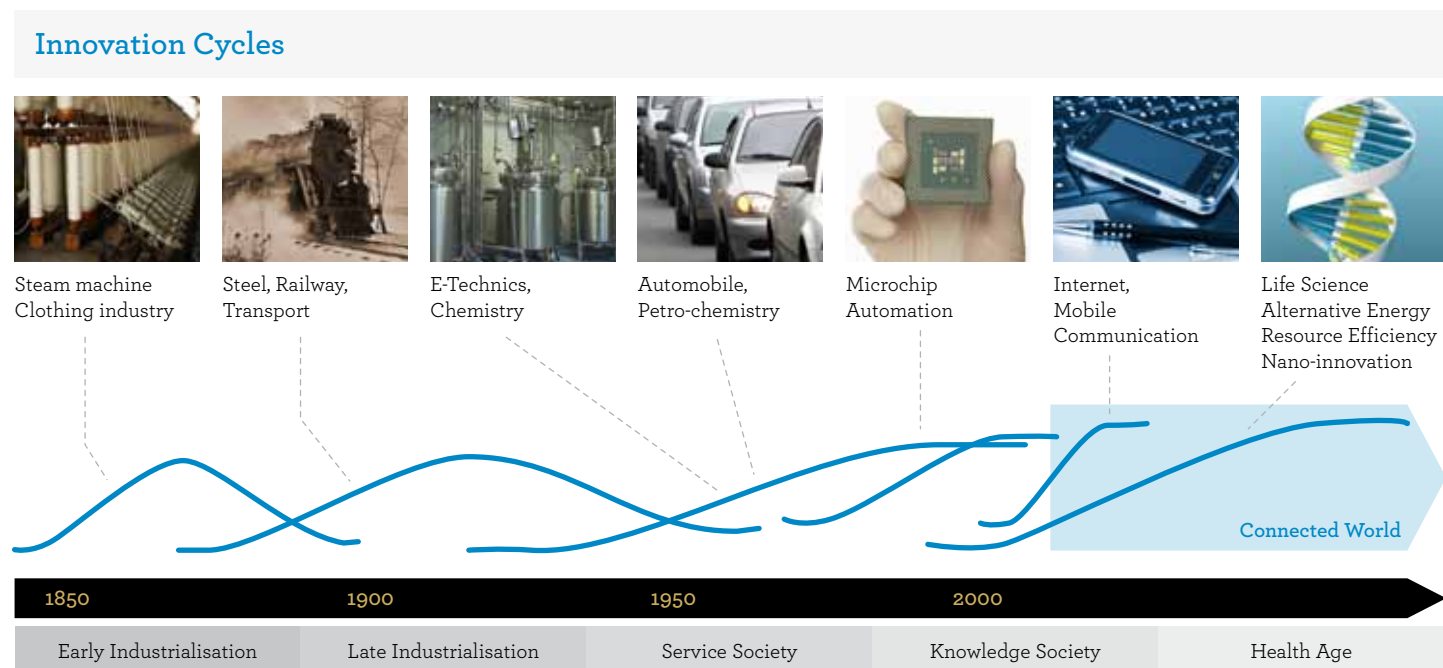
Innovation Cycles

Steam machine
Clothing industry

Steel, Railway,
Transport

E-Technics,
Chemistry

Automobile,
Petro-chemistry

Microchip
Automation

Internet,
Mobile
Communication

Life Science
Alternative Energy
Resource Efficiency
Nano-innovation

Connected World

1850 1900 1950 2000

| Early Industrialisation | Late Industrialisation | Service Society | Knowledge Society | Health Age |
|---|---|---|---|---|